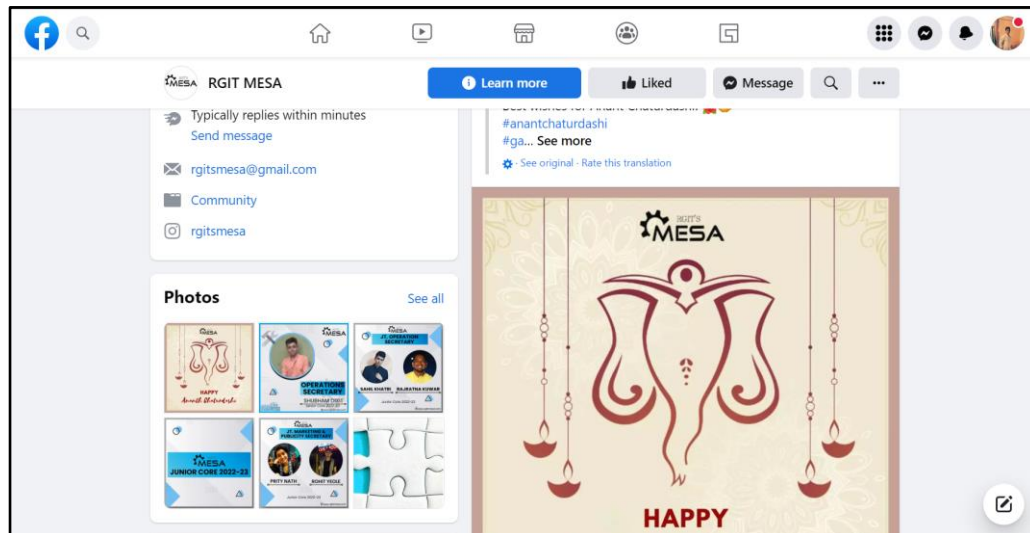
RGIT MESA

Learn more

Liked

Message

Typically replies within minutes
Send message

rgitsmesa@gmail.com

Community

rgitsmesa

Photos

See all

MESA
HAPPY
Anant Chaturdashi

MESA
OPERATIONS SECRETARY
SHUBHAM DIXIT

MESA
JT. OPERATION SECRETARY
SAHIL KHATRI
RAJRATNA KUMAR

MESA
JUNIOR CORE 2022-23

MESA
JT. MARKETING & PUBLICITY SECRETARY
PRITY NATH
ROHIT YEOLE

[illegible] Anant Chaturdashi!
#anantchaturdashi
#ga... See more

See original · Rate this translation

RGIT'S
MESA

HAPPY